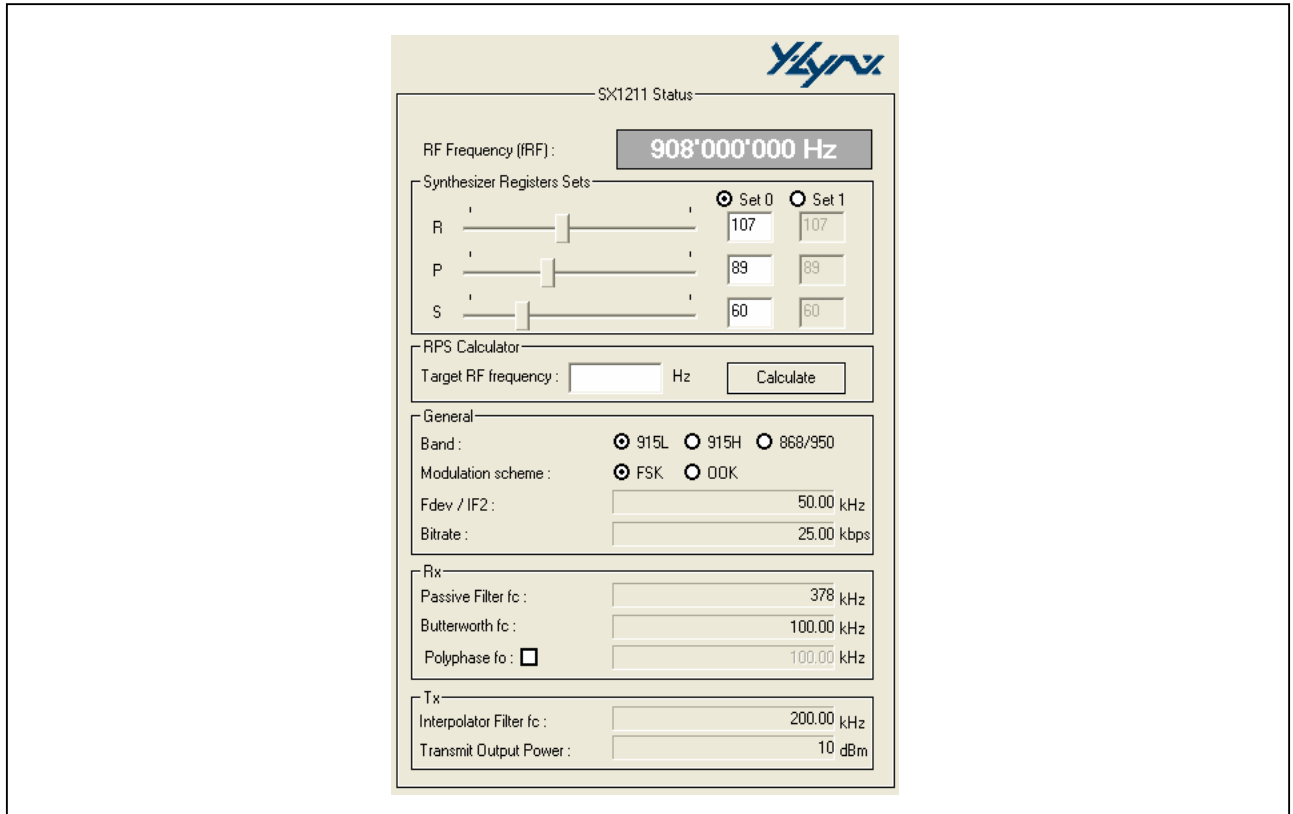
Y-Lynx

SX1211 Status

RF Frequency (fRF) : 908'000'000 Hz

Synthesizer Registers Sets

Set 0 Set 1

R 107 107

P 89 89

S 60 60

RPS Calculator

Target RF frequency : Hz Calculate

General

Band : 915L 915H 868/950

Modulation scheme : FSK OOK

Fdev / IF2 : 50.00 kHz

Bitrate : 25.00 kbps

Rx

Passive Filter fc : 378 kHz

Butterworth fc : 100.00 kHz

Polyphase fo : 100.00 kHz

Tx

Interpolator Filter fc : 200.00 kHz

Transmit Output Power : 10 dBm